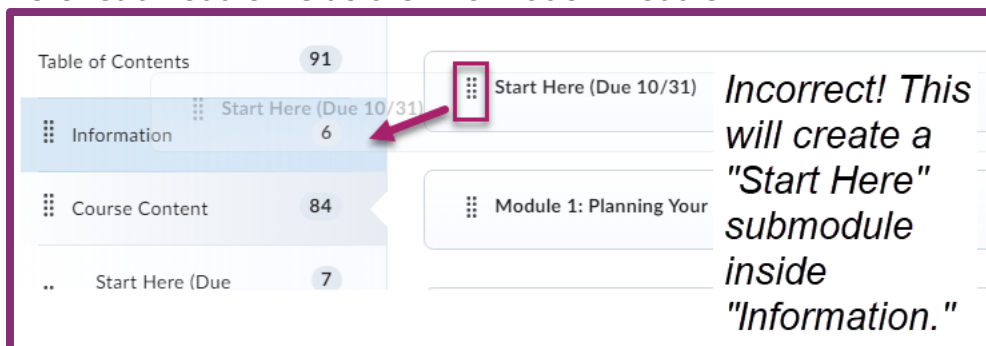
Table of Contents 91

Start Here (Due 10/31)

Information 6

Course Content 84

Start Here (Due 7

Start Here (Due 10/31)

Module 1: Planning Your

Incorrect! This will create a "Start Here" submodule inside "Information."